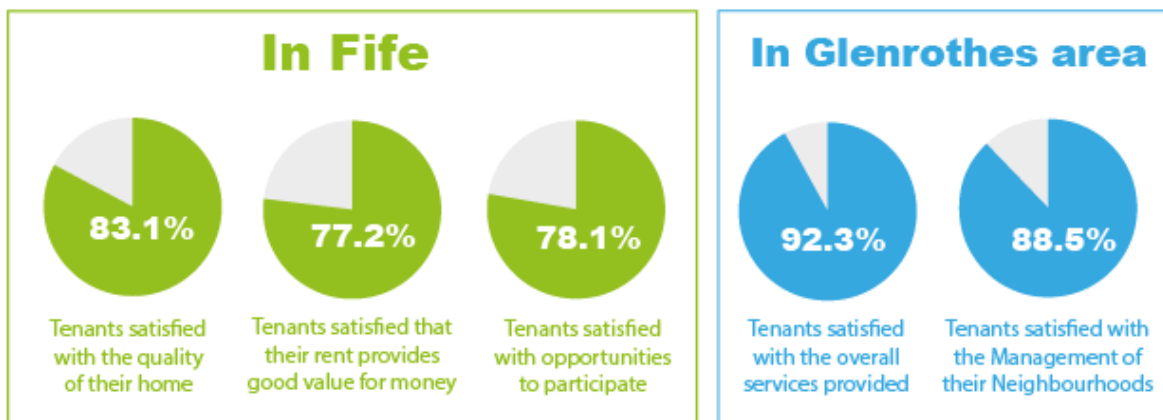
In Fife

83.1%

Tenants satisfied with the quality of their home

77.2%

Tenants satisfied that their rent provides good value for money

78.1%

Tenants satisfied with opportunities to participate

In Glenrothes area

92.3%

Tenants satisfied with the overall services provided

88.5%

Tenants satisfied with the Management of their Neighbourhoods